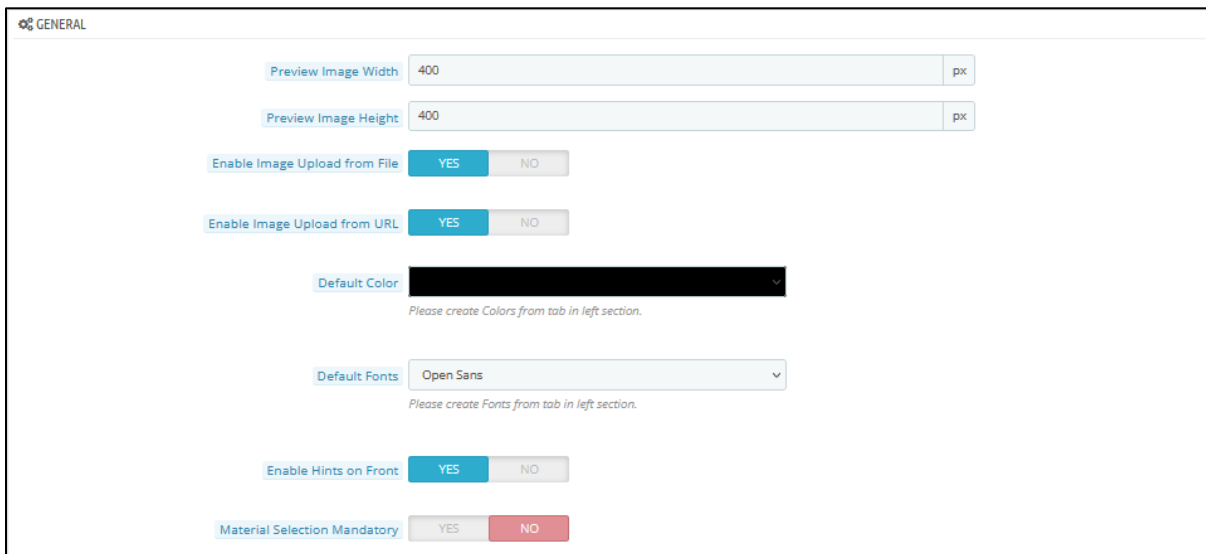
GENERAL

Preview Image Width 400 px

Preview Image Height 400 px

Enable Image Upload from File YES NO

Enable Image Upload from URL YES NO

Default Color

Please create Colors from tab in left section.

Default Fonts Open Sans

Please create Fonts from tab in left section.

Enable Hints on Front YES NO

Material Selection Mandatory YES NO